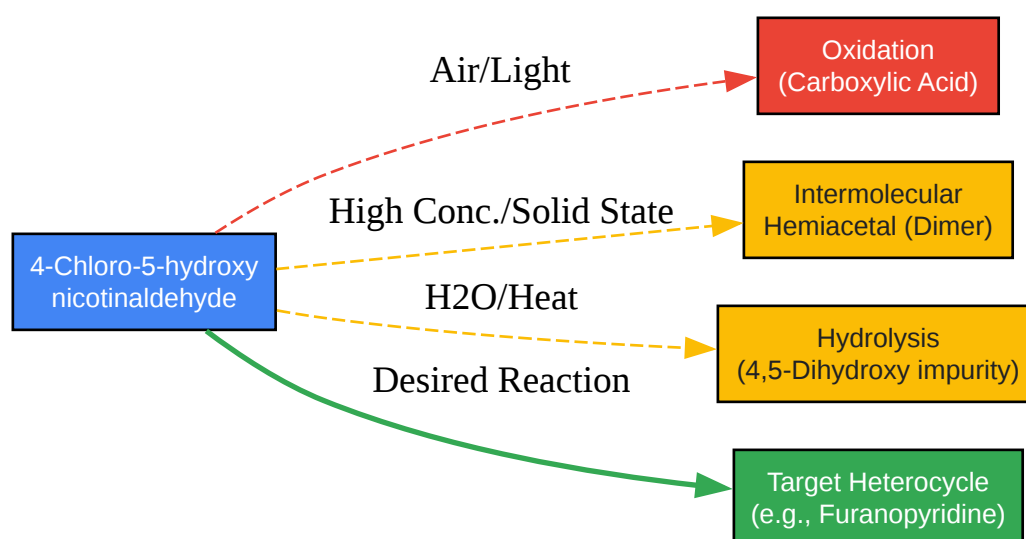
4-Chloro-5-hydroxy nicotinaldehyde

Air/Light

Oxidation (Carboxylic Acid)

High Conc./Solid State

Intermolecular Hemiacetal (Dimer)

H2O/Heat

Hydrolysis (4,5-Dihydroxy impurity)

Desired Reaction

Target Heterocycle (e.g., Furanopyridine)